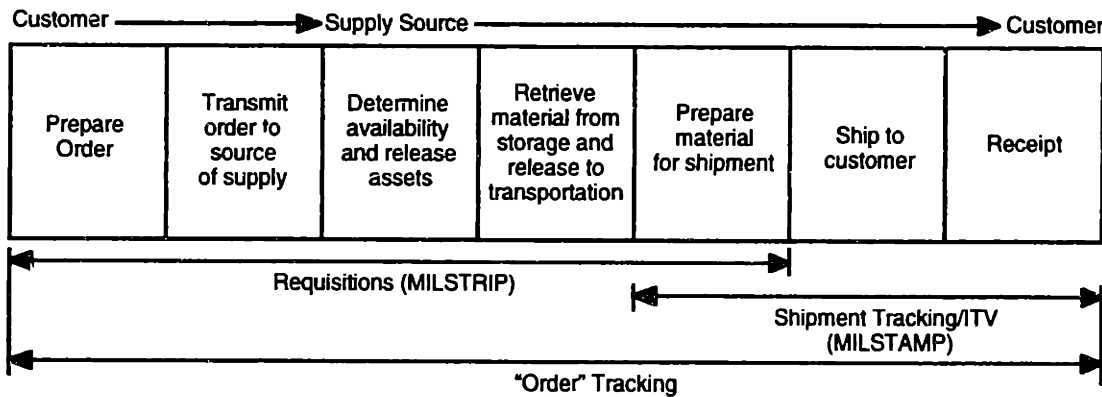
Customer Supply Source Customer

| Prepare Order | Transmit order to source of supply | Determine availability and release assets | Retrieve material from storage and release to transportation | Prepare material for shipment | Ship to customer | Receipt |
|---|---|---|---|---|---|---|

Requisitions (MILSTRIP)

Shipment Tracking/ITV (MILSTAMP)

"Order" Tracking